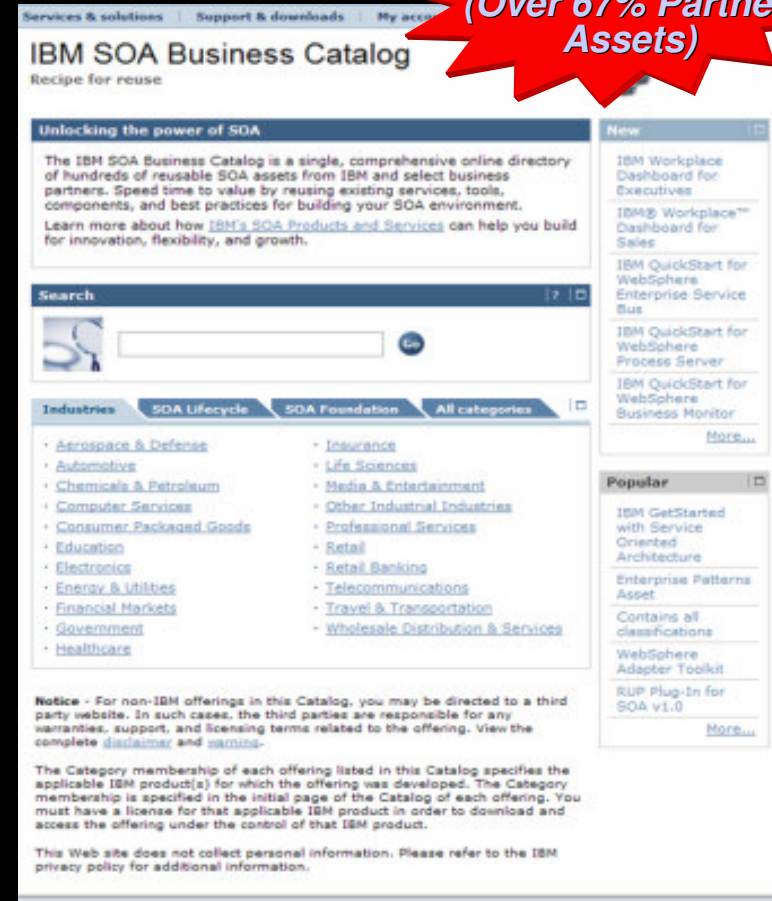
Services & solutions | Support & downloads | My acc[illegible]

(Over 67% Partne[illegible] Assets)

IBM SOA Business Catalog
Recipe for reuse

Unlocking the power of SOA

The IBM SOA Business Catalog is a single, comprehensive online directory of hundreds of reusable SOA assets from IBM and select business partners. Speed time to value by reusing existing services, tools, components, and best practices for building your SOA environment.

Learn more about how IBM's SOA Products and Services can help you build for innovation, flexibility, and growth.

Search

Go

Industries | SOA Lifecycle | SOA Foundation | All categories

- Aerospace & Defense
- Automotive
- Chemicals & Petroleum
- Computer Services
- Consumer Packaged Goods
- Education
- Electronics
- Energy & Utilities
- Financial Markets
- Government
- Healthcare

- Insurance
- Life Sciences
- Media & Entertainment
- Other Industrial Industries
- Professional Services
- Retail
- Retail Banking
- Telecommunications
- Travel & Transportation
- Wholesale Distribution & Services

Notice - For non-IBM offerings in this Catalog, you may be directed to a third party website. In such cases, the third parties are responsible for any warranties, support, and licensing terms related to the offering. View the complete disclaimer and warning.

The Category membership of each offering listed in this Catalog specifies the applicable IBM product(s) for which the offering was developed. The Category membership is specified in the initial page of the Catalog of each offering. You must have a license for that applicable IBM product in order to download and access the offering under the control of that IBM product.

This Web site does not collect personal information. Please refer to the IBM privacy policy for additional information.

New

IBM Workplace Dashboard for Executives
IBM® Workplace™ Dashboard for Sales
IBM QuickStart for WebSphere Enterprise Service Bus
IBM QuickStart for WebSphere Process Server
IBM QuickStart for WebSphere Business Monitor
More...

Popular

IBM GetStarted with Service Oriented Architecture
Enterprise Patterns Asset
Contains all classifications
WebSphere Adapter Toolkit
RUP Plug-In for SOA v1.0
More...